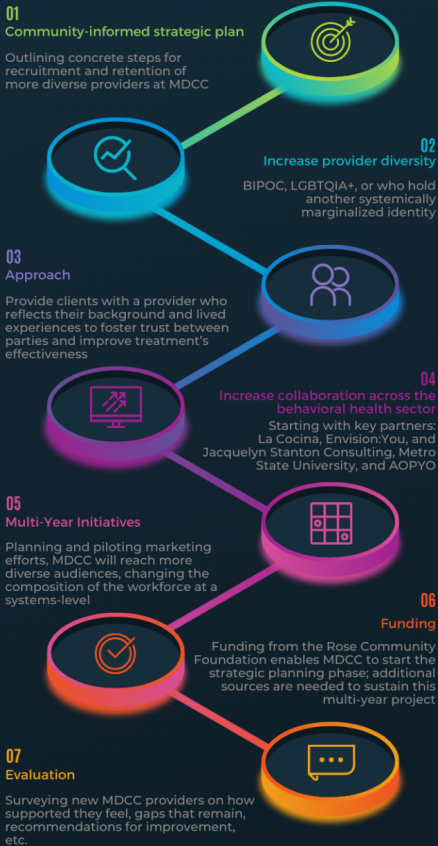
01
Community-informed strategic plan

Outlining concrete steps for recruitment and retention of more diverse providers at MDCC

02
Increase provider diversity

BIPOC, LGBTQIA+, or who hold another systemically marginalized identity

03
Approach

Provide clients with a provider who reflects their background and lived experiences to foster trust between parties and improve treatment's effectiveness

04
Increase collaboration across the behavioral health sector

Starting with key partners: La Cocina, Envision:You, and Jacquelyn Stanton Consulting, Metro State University, and AOPYO

05
Multi-Year Initiatives

Planning and piloting marketing efforts, MDCC will reach more diverse audiences, changing the composition of the workforce at a systems-level

06
Funding

Funding from the Rose Community Foundation enables MDCC to start the strategic planning phase; additional sources are needed to sustain this multi-year project

07
Evaluation

Surveying new MDCC providers on how supported they feel, gaps that remain, recommendations for improvement, etc.